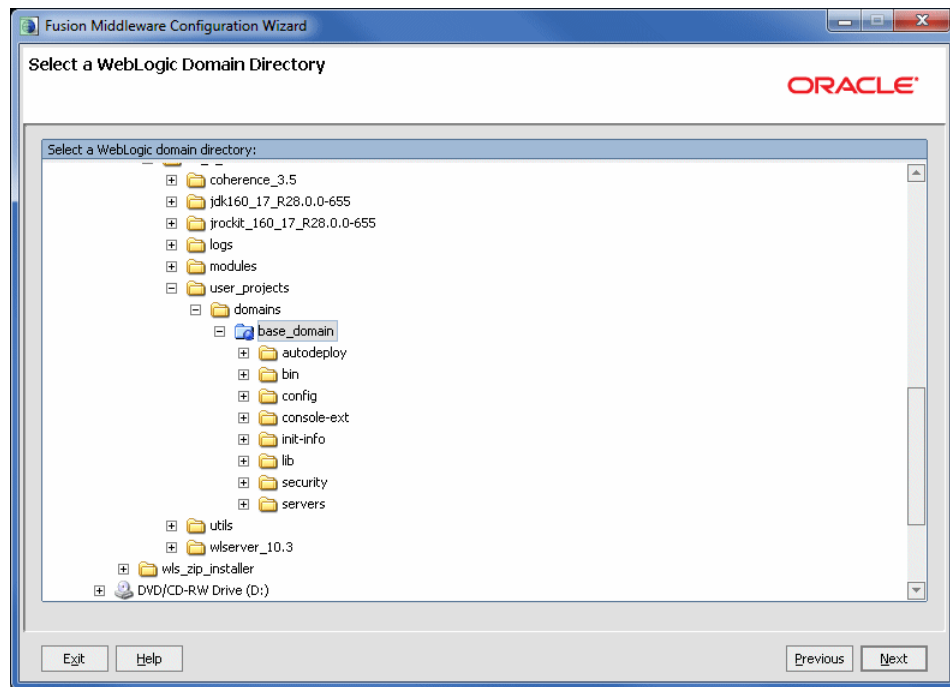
Fusion Middleware Configuration Wizard

Select a WebLogic Domain Directory

ORACLE

Select a WebLogic domain directory:

coherence_3.5
jdk160_17_R28.0.0-655
jrockit_160_17_R28.0.0-655
logs
modules
user_projects
domains
base_domain
autodeploy
bin
config
console-ext
init-info
lib
security
servers
utils
wlserver_10.3
wls_zip_installer
DVD/CD-RW Drive (D:)

Exit
Help
Previous
Next